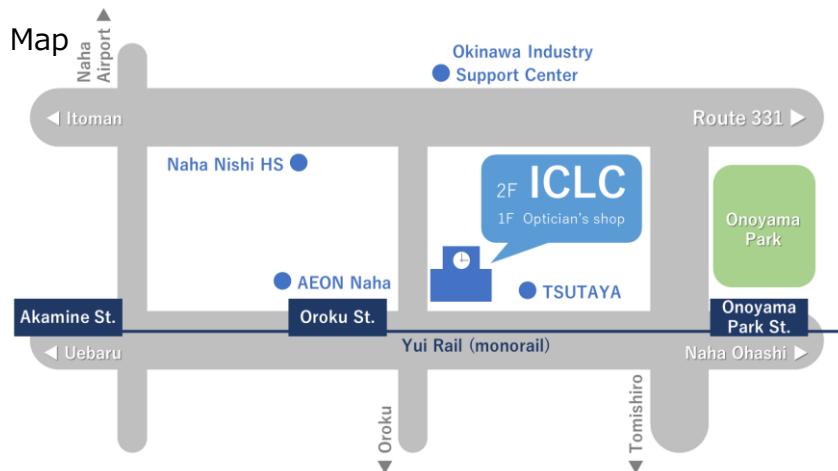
Map

Naha Airport

Okinawa Industry Support Center

Itoman

Route 331

Naha Nishi HS

2F ICLC
1F Optician's shop

Onoyama Park

AEON Naha

TSUTAYA

Akamine St.

Oroku St.

Onoyama Park St.

Uebaru

Yui Rail (monorail)

Naha Ohashi

Oroku

Tomishiro